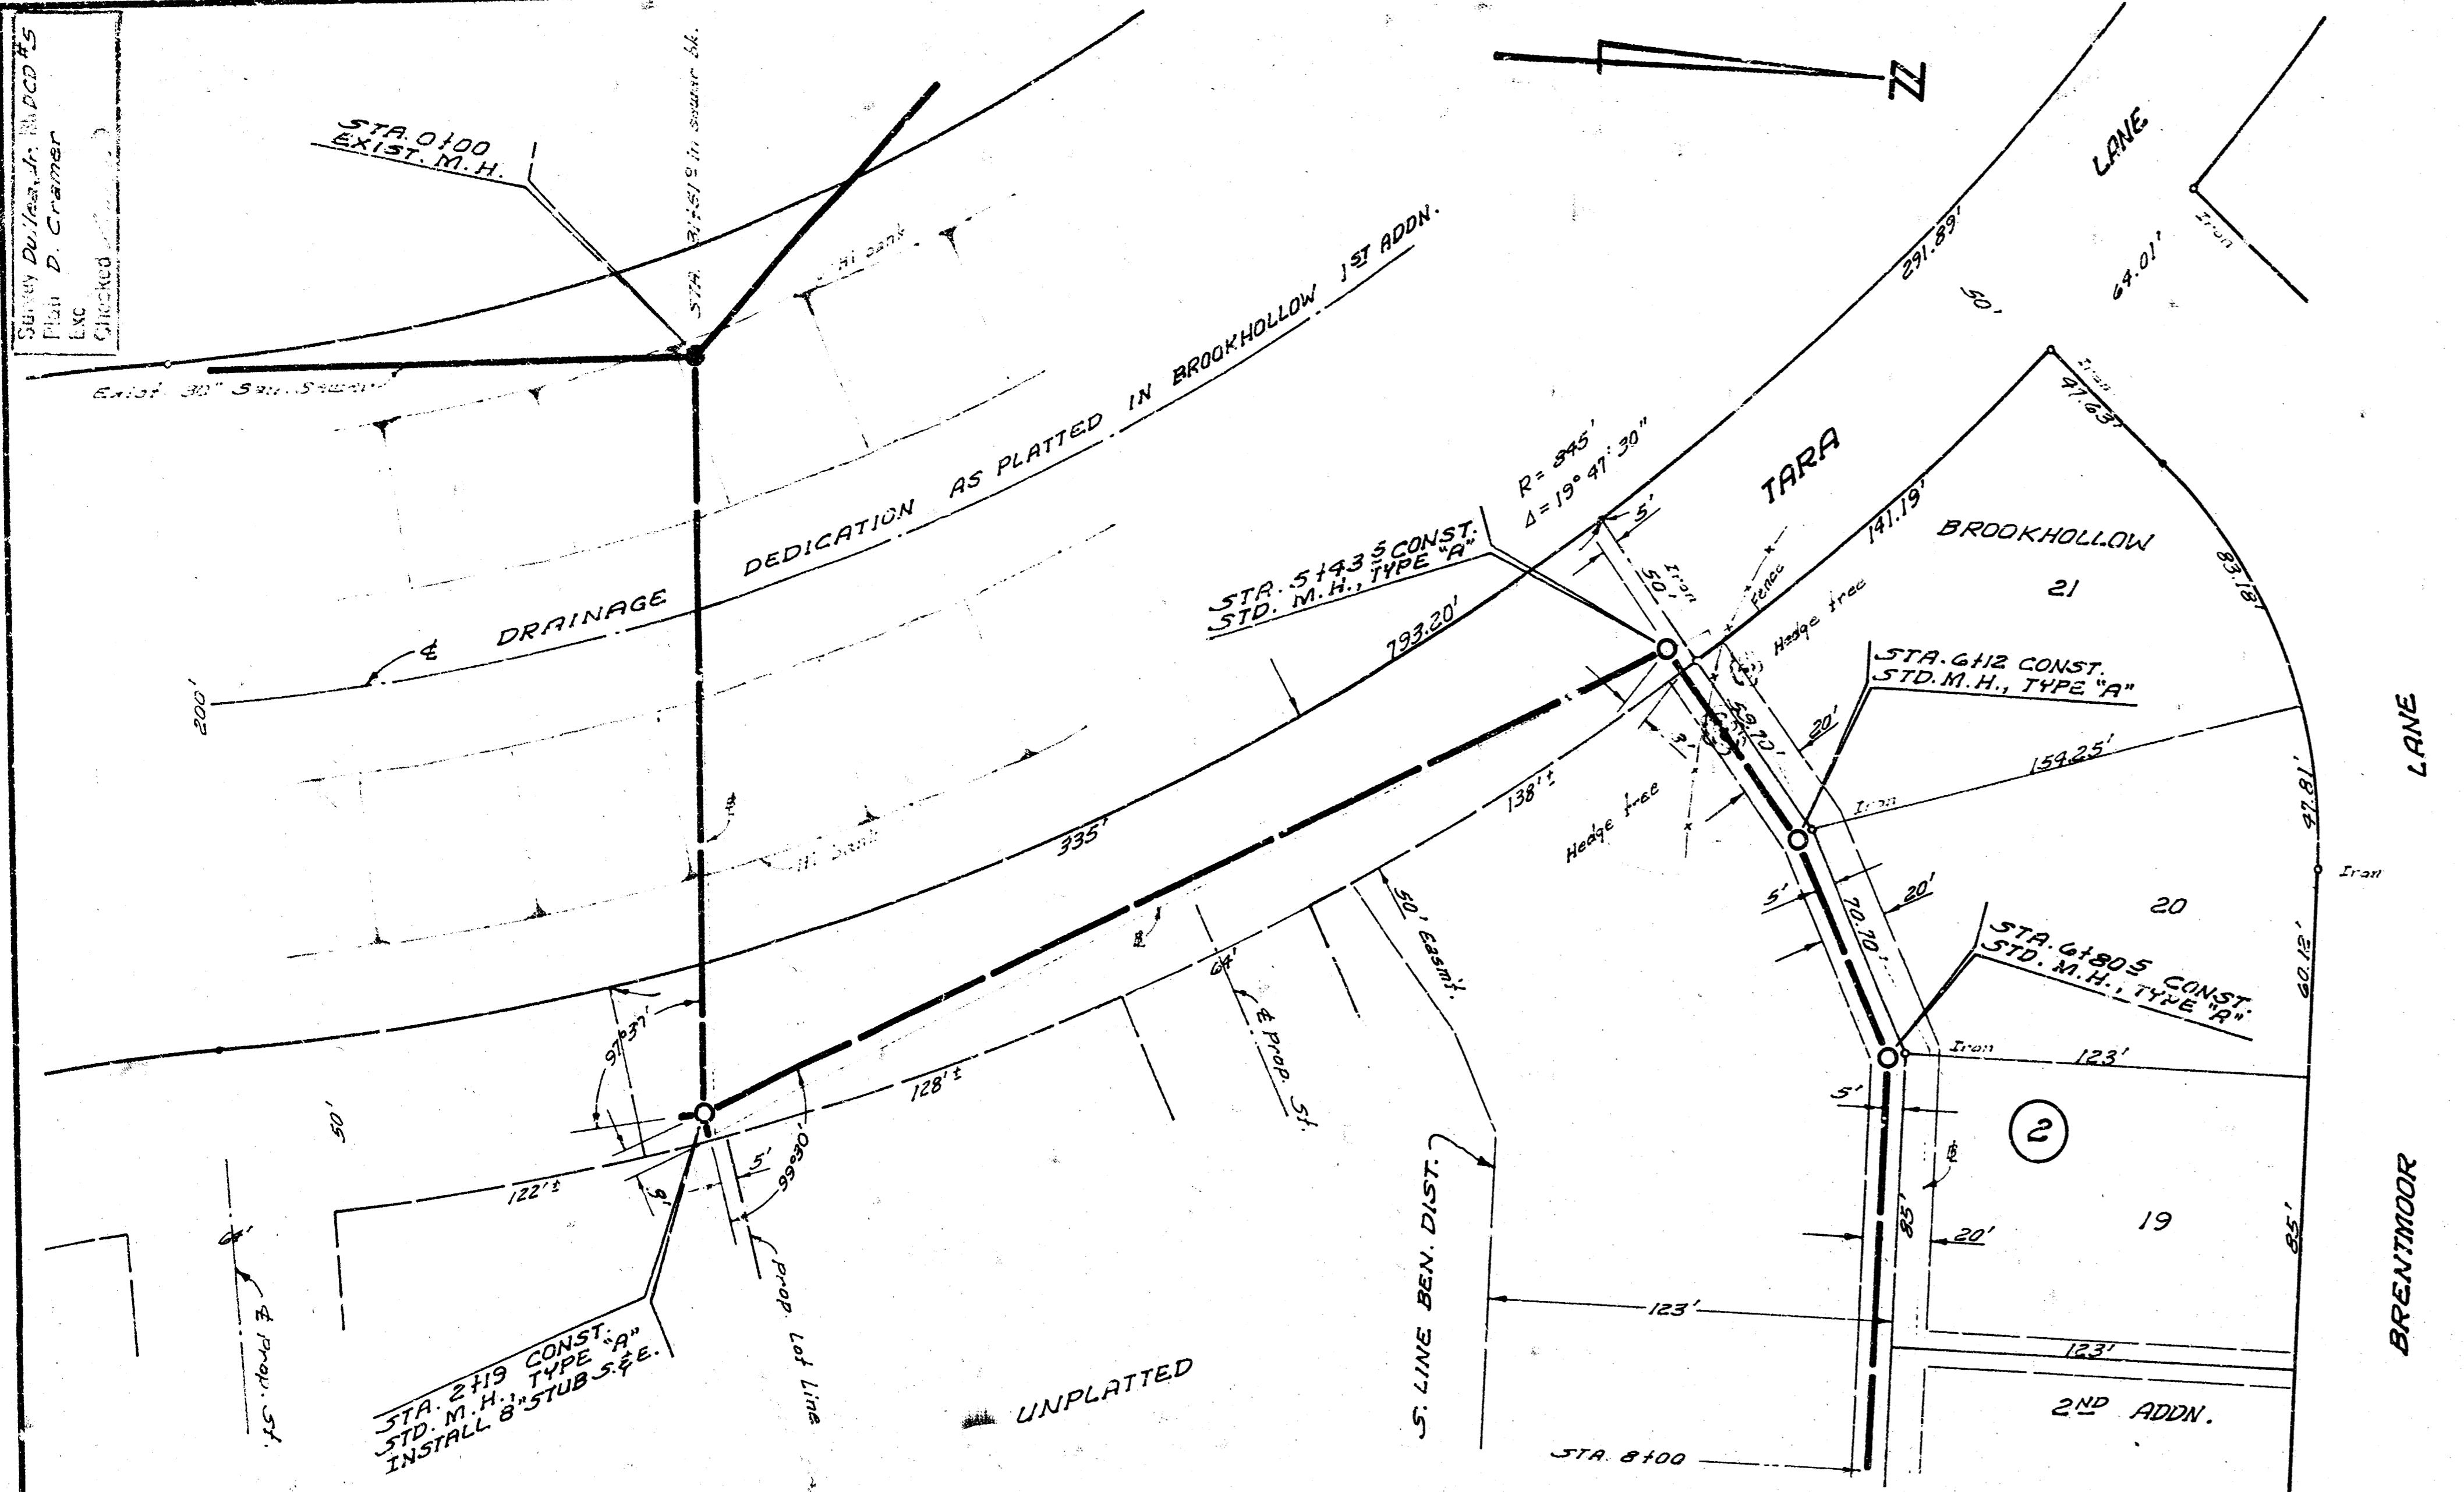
Survey Dullea, Jr. BaDCD #5
Plan D. Cramer
Exc
Checked

N

STA. 0+00
EXIST. M.H.

STA. 3+51 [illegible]

Exist. 30" San. Sewer

Hi bank

℄ DRAINAGE DEDICATION AS PLATTED IN BROOKHOLLOW 1ST ADDN.

200'

Hi bank

335'

793.20'

R= 845'
Δ = 19° 47' 30"

STA. 5+43.5 CONST.
STD. M.H., TYPE "A"

TARA

LANE

291.89'

50'

64.01'

Iron

97.63'

Iron

BROOKHOLLOW

21

141.19'

5'

50'

Iron

fence

Hedge tree

STA. 6+12 CONST.
STD. M.H., TYPE "A"

59.70'

20'

154.25'

Iron

83.81'

97.81'

Iron

LANE

138'±

Hedge tree

5'

70.70'

20'

20

STA. 6+80.5 CONST.
STD. M.H., TYPE "A"

Iron

123'

60.12'

50' Easm't.

64'

℄ Prop. St.

128'±

97°37'

50'

122'±

5'

99°30'

STA. 2+19 CONST.
STD. M.H., TYPE "A"
INSTALL 8" STUB S.&E.

Prop. Lot Line

64'

℄ Prop. St.

UNPLATTED

S. LINE BEN. DIST.

123'

5'

2

19

85'

20'

85'

BRENTMOOR

123'

2ND ADDN.

STA. 8+00